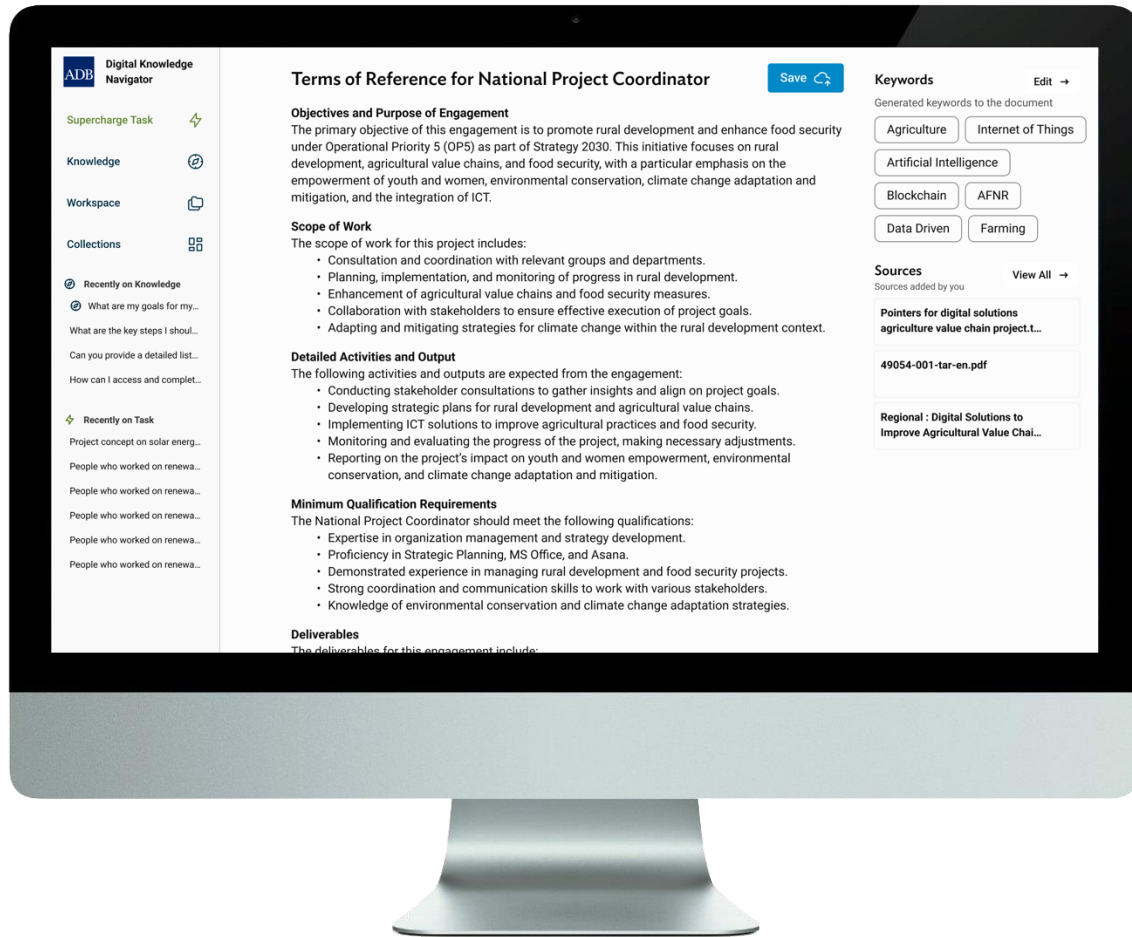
ADB Digital Knowledge Navigator

Supercharge Task

Knowledge

Workspace

Collections

Recently on Knowledge

What are my goals for my...

What are the key steps I shoul...

Can you provide a detailed list...

How can I access and complet...

Recently on Task

Project concept on solar energ...

People who worked on renewa...

People who worked on renewa...

People who worked on renewa...

People who worked on renewa...

People who worked on renewa...

Terms of Reference for National Project Coordinator

Save

Objectives and Purpose of Engagement
The primary objective of this engagement is to promote rural development and enhance food security under Operational Priority 5 (OP5) as part of Strategy 2030. This initiative focuses on rural development, agricultural value chains, and food security, with a particular emphasis on the empowerment of youth and women, environmental conservation, climate change adaptation and mitigation, and the integration of ICT.

Scope of Work
The scope of work for this project includes:
• Consultation and coordination with relevant groups and departments.
• Planning, implementation, and monitoring of progress in rural development.
• Enhancement of agricultural value chains and food security measures.
• Collaboration with stakeholders to ensure effective execution of project goals.
• Adapting and mitigating strategies for climate change within the rural development context.

Detailed Activities and Output
The following activities and outputs are expected from the engagement:
• Conducting stakeholder consultations to gather insights and align on project goals.
• Developing strategic plans for rural development and agricultural value chains.
• Implementing ICT solutions to improve agricultural practices and food security.
• Monitoring and evaluating the progress of the project, making necessary adjustments.
• Reporting on the project's impact on youth and women empowerment, environmental conservation, and climate change adaptation and mitigation.

Minimum Qualification Requirements
The National Project Coordinator should meet the following qualifications:
• Expertise in organization management and strategy development.
• Proficiency in Strategic Planning, MS Office, and Asana.
• Demonstrated experience in managing rural development and food security projects.
• Strong coordination and communication skills to work with various stakeholders.
• Knowledge of environmental conservation and climate change adaptation strategies.

Deliverables
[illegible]

Keywords
Edit →
Generated keywords to the document
Agriculture
Internet of Things
Artificial Intelligence
Blockchain
AFNR
Data Driven
Farming

Sources
View All →
Sources added by you
Pointers for digital solutions agriculture value chain project.t...
49054-001-tar-en.pdf
Regional : Digital Solutions to Improve Agricultural Value Chai...